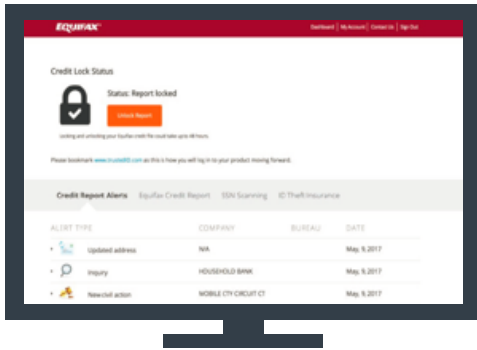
EQUIFAX

Dashboard | My Account | Contact Us | Sign Out

Credit Lock Status

Status: Report locked

Unlock Report

Locking and unlocking your Equifax credit file could take up to 48 hours.

Please bookmark www.trustedID.com as this is how you will log in to your product moving forward.

Credit Report Alerts Equifax Credit Report SSN Scanning ID Theft Insurance

| ALERT TYPE | COMPANY | BUREAU | DATE |
|---|---|---|---|
| Updated address | N/A | | May, 9, 2017 |
| Inquiry | HOUSEHOLD BANK | | May, 9, 2017 |
| New civil action | NOBLE CTY CIRCUIT CT | | May, 9, 2017 |